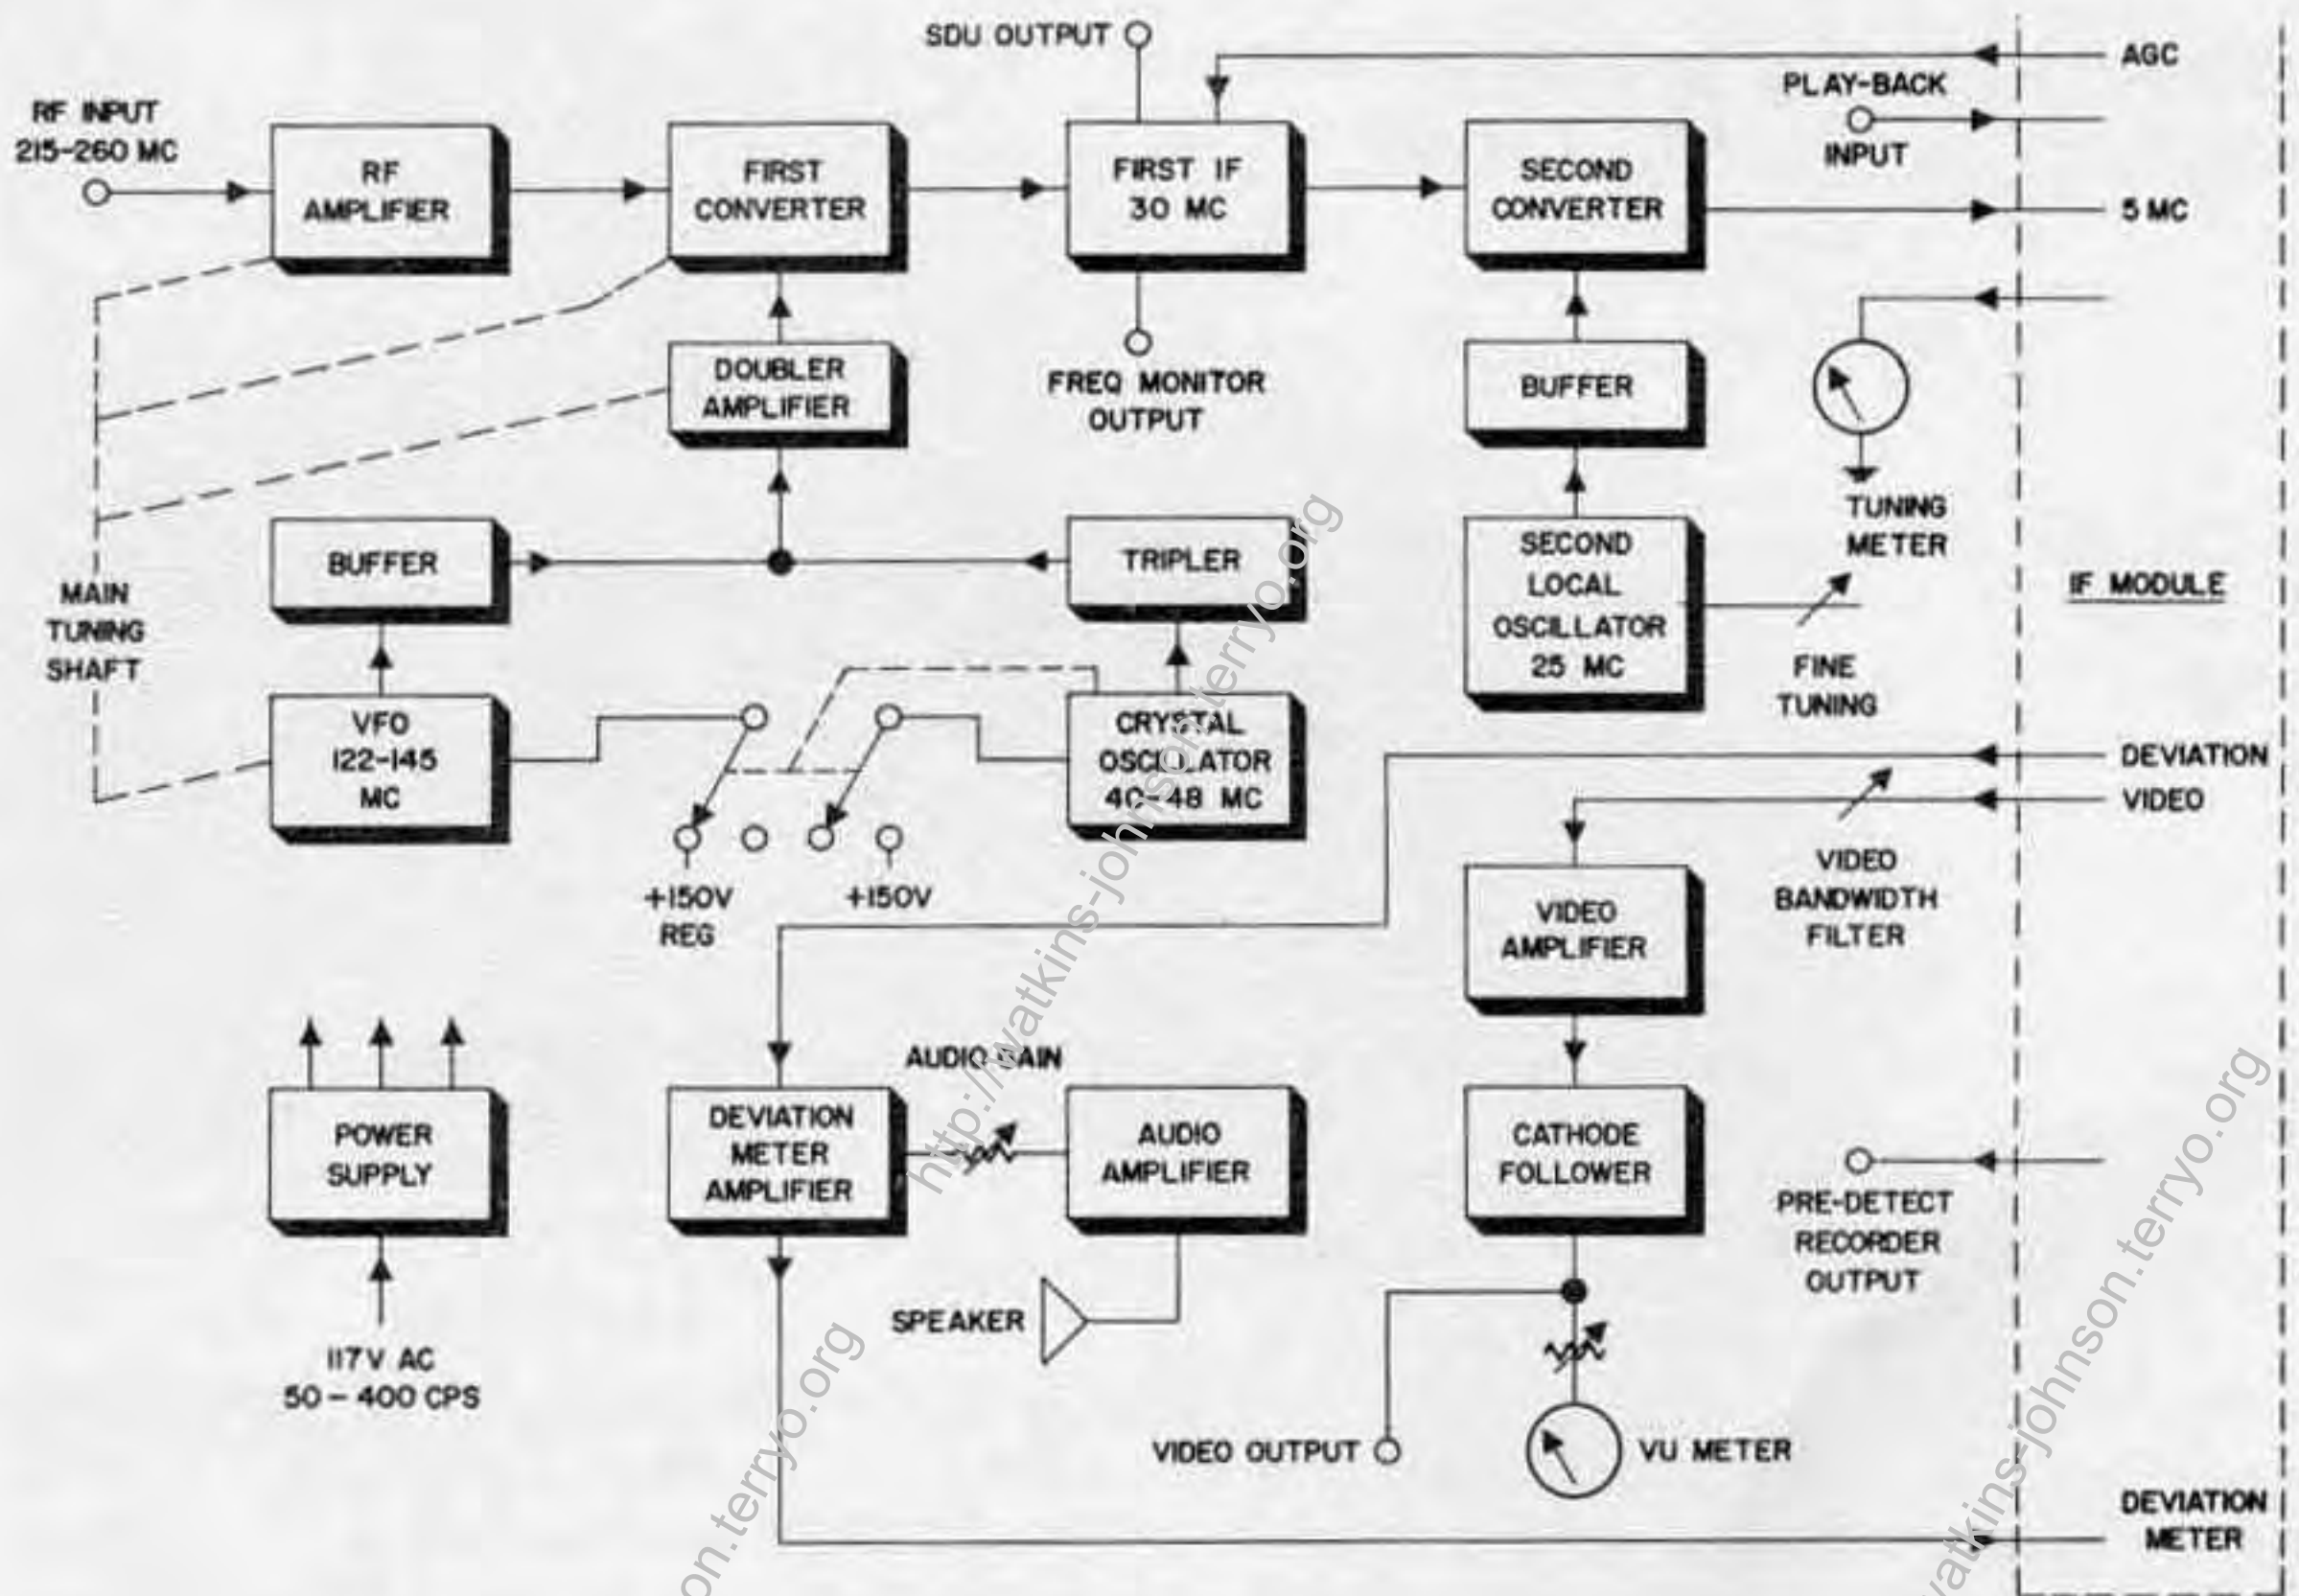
SDU OUTPUT

AGC

PLAY-BACK INPUT

RF INPUT 215-260 MC

RF AMPLIFIER

FIRST CONVERTER

FIRST IF 30 MC

SECOND CONVERTER

5 MC

DOUBLER AMPLIFIER

FREQ MONITOR OUTPUT

BUFFER

TUNING METER

BUFFER

TRIPLER

SECOND LOCAL OSCILLATOR 25 MC

IF MODULE

MAIN TUNING SHAFT

FINE TUNING

VFO 122-145 MC

CRYSTAL OSCILLATOR 40-48 MC

DEVIATION

VIDEO

+150V REG

+150V

VIDEO BANDWIDTH FILTER

VIDEO AMPLIFIER

AUDIO GAIN

POWER SUPPLY

DEVIATION METER AMPLIFIER

AUDIO AMPLIFIER

CATHODE FOLLOWER

PRE-DETECT RECORDER OUTPUT

SPEAKER

117V AC 50 – 400 CPS

VIDEO OUTPUT

VU METER

DEVIATION METER

http://watkins-johnson.terryo.org